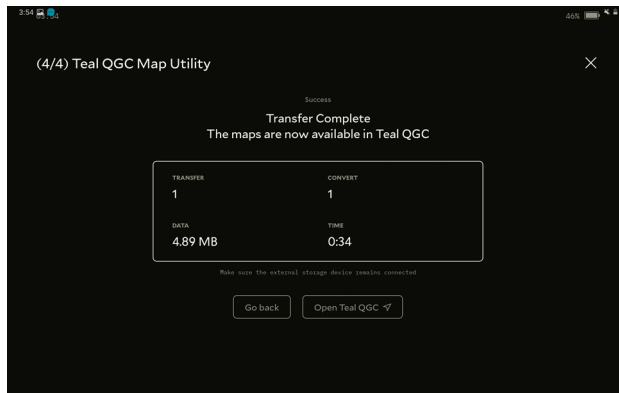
3:54

46%

(4/4) Teal QGC Map Utility

×

Success

Transfer Complete
The maps are now available in Teal QGC

| TRANSFER | CONVERT |
|---|---|
| 1 | 1 |
| DATA | TIME |
| 4.89 MB | 0:34 |

Make sure the external storage device remains connected

Go back

Open Teal QGC